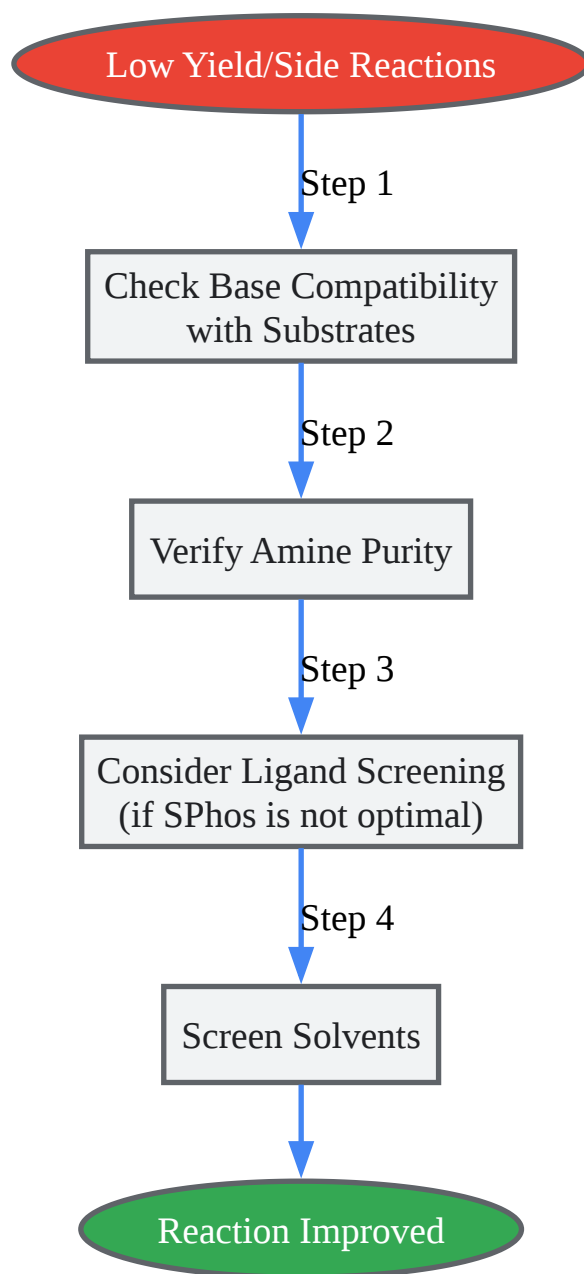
Low Yield/Side Reactions

Step 1

Check Base Compatibility with Substrates

Step 2

Verify Amine Purity

Step 3

Consider Ligand Screening (if SPhos is not optimal)

Step 4

Screen Solvents

Reaction Improved